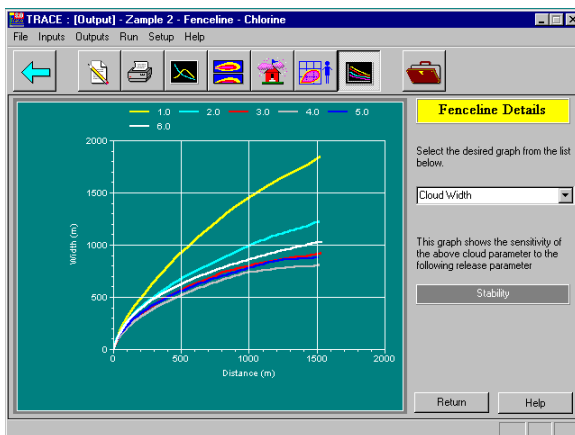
TRACE : [Output] - Zample 2 - Fenceline - Chlorine

File Inputs Outputs Run Setup Help

1.0 2.0 3.0 4.0 5.0 6.0

2000
1500
1000
500
0

Width (m)

0 500 1000 1500 2000

Distance (m)

Fenceline Details

Select the desired graph from the list below.

Cloud Width

This graph shows the sensitivity of the above cloud parameter to the following release parameter

Stability

Return

Help